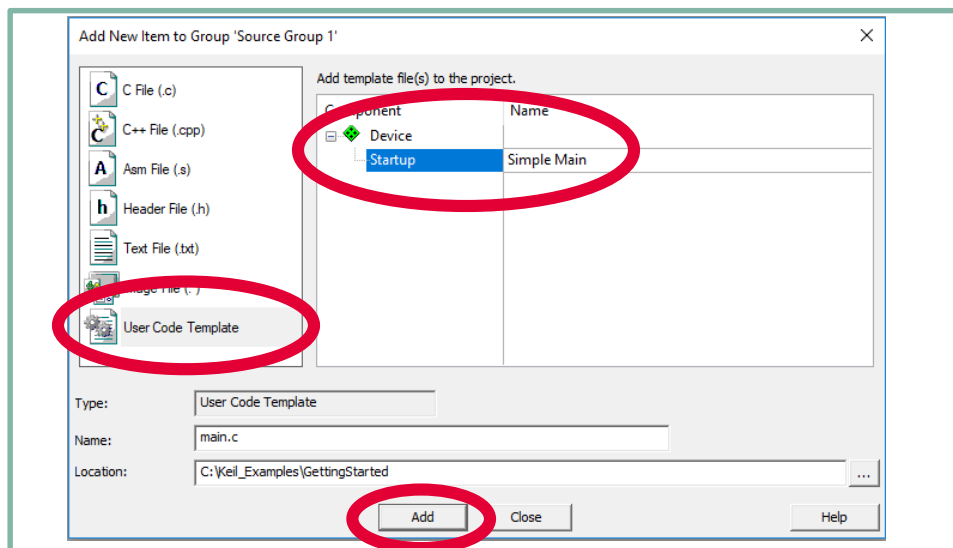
Add New Item to Group 'Source Group 1'

C File (.c)
C++ File (.cpp)
Asm File (.s)
Header File (.h)
Text File (.txt)
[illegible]age File (.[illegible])
User Code Template

Add template file(s) to the project.

| C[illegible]ponent | Name |
|---|---|
| Device | |
| Startup | Simple Main |

Type: User Code Template
Name: main.c
Location: C:\Keil_Examples\GettingStarted ...

Add Close Help